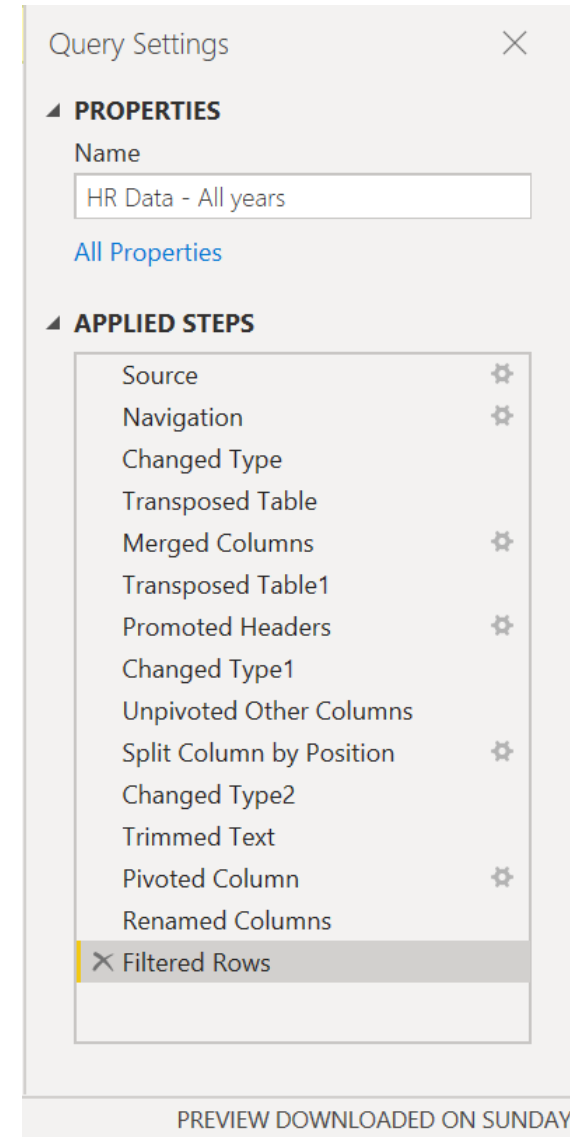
Query Settings

PROPERTIES

Name

HR Data - All years

All Properties

APPLIED STEPS

Source
Navigation
Changed Type
Transposed Table
Merged Columns
Transposed Table1
Promoted Headers
Changed Type1
Unpivoted Other Columns
Split Column by Position
Changed Type2
Trimmed Text
Pivoted Column
Renamed Columns
Filtered Rows

PREVIEW DOWNLOADED ON SUNDAY